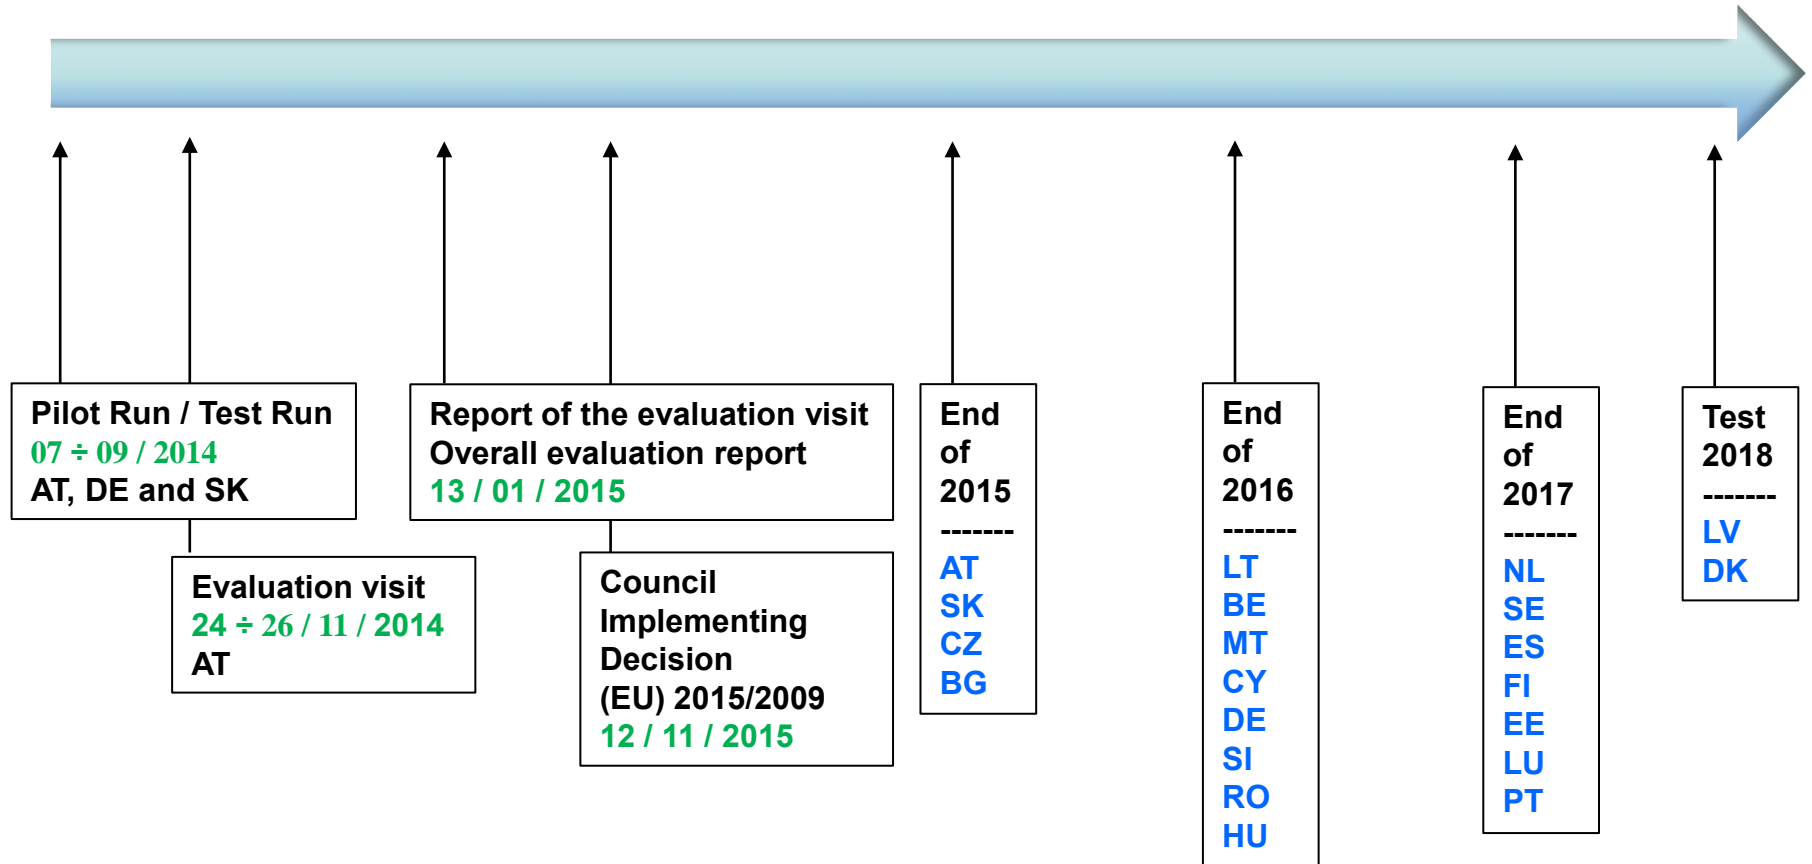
Pilot Run / Test Run
07 ÷ 09 / 2014
AT, DE and SK

Evaluation visit
24 ÷ 26 / 11 / 2014
AT

Report of the evaluation visit
Overall evaluation report
13 / 01 / 2015

Council Implementing Decision (EU) 2015/2009
12 / 11 / 2015

End of 2015
-------
AT
SK
CZ
BG

End of 2016
-------
LT
BE
MT
CY
DE
SI
RO
HU

End of 2017
-------
NL
SE
ES
FI
EE
LU
PT

Test 2018
-------
LV
DK